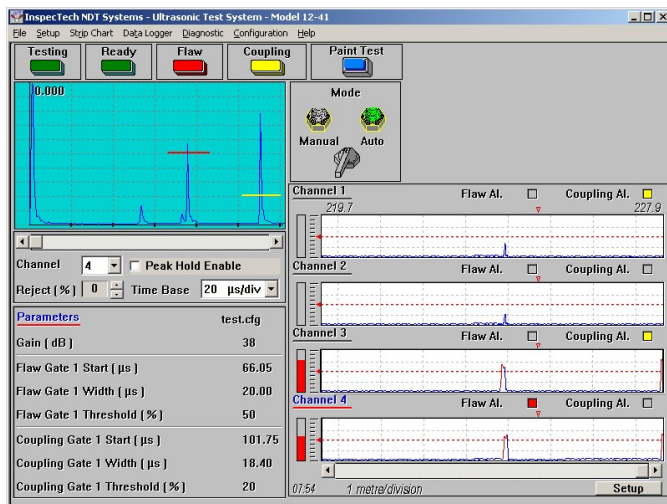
InspecTech NDT Systems - Ultrasonic Test System - Model 12-41

File Setup Strip Chart Data Logger Diagnostic Configuration Help

Testing Ready Flaw Coupling Paint Test

0.000

Mode

Manual Auto

Channel 4 Peak Hold Enable

Reject [%] 0 Time Base 20 µs/div

| Parameters | test.cfg |
|---|---|
| Gain [ dB ] | 38 |
| Flaw Gate 1 Start [ µs ] | 66.05 |
| Flaw Gate 1 Width [ µs ] | 20.00 |
| Flaw Gate 1 Threshold [ % ] | 50 |
| Coupling Gate 1 Start [ µs ] | 101.75 |
| Coupling Gate 1 Width [ µs ] | 18.40 |
| Coupling Gate 1 Threshold [ % ] | 20 |

Channel 1 Flaw Al. Coupling Al.

219.7 227.9

Channel 2 Flaw Al. Coupling Al.

Channel 3 Flaw Al. Coupling Al.

Channel 4 Flaw Al. Coupling Al.

07:54 1 metre/division Setup